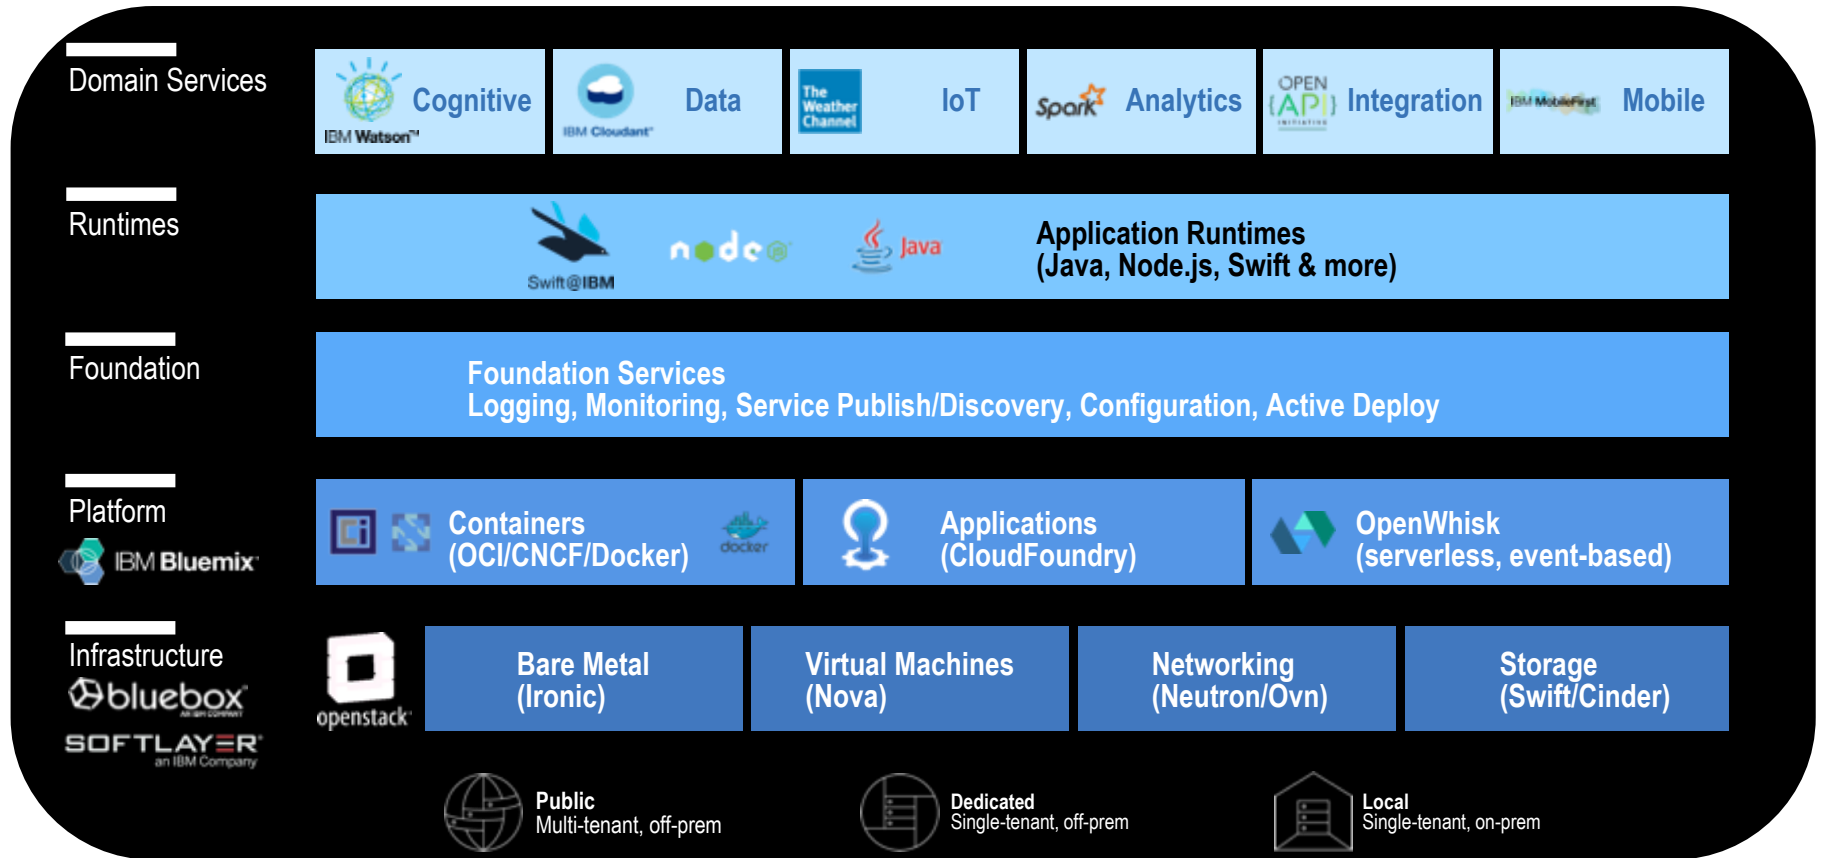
Domain Services

Cognitive
IBM Watson™

Data
IBM Cloudant®

The Weather Channel
IoT

Spark
Analytics

OPEN API
Integration

IBM MobileFirst
Mobile

Runtimes

Swift@IBM
node
Java

Application Runtimes
(Java, Node.js, Swift & more)

Foundation

Foundation Services
Logging, Monitoring, Service Publish/Discovery, Configuration, Active Deploy

Platform
IBM Bluemix

Containers
(OCI/CNCF/Docker)
docker

Applications
(CloudFoundry)

OpenWhisk
(serverless, event-based)

Infrastructure
bluebox
SOFTLAYER
an IBM Company

openstack

Bare Metal
(Ironic)

Virtual Machines
(Nova)

Networking
(Neutron/Ovn)

Storage
(Swift/Cinder)

Public
Multi-tenant, off-prem

Dedicated
Single-tenant, off-prem

Local
Single-tenant, on-prem